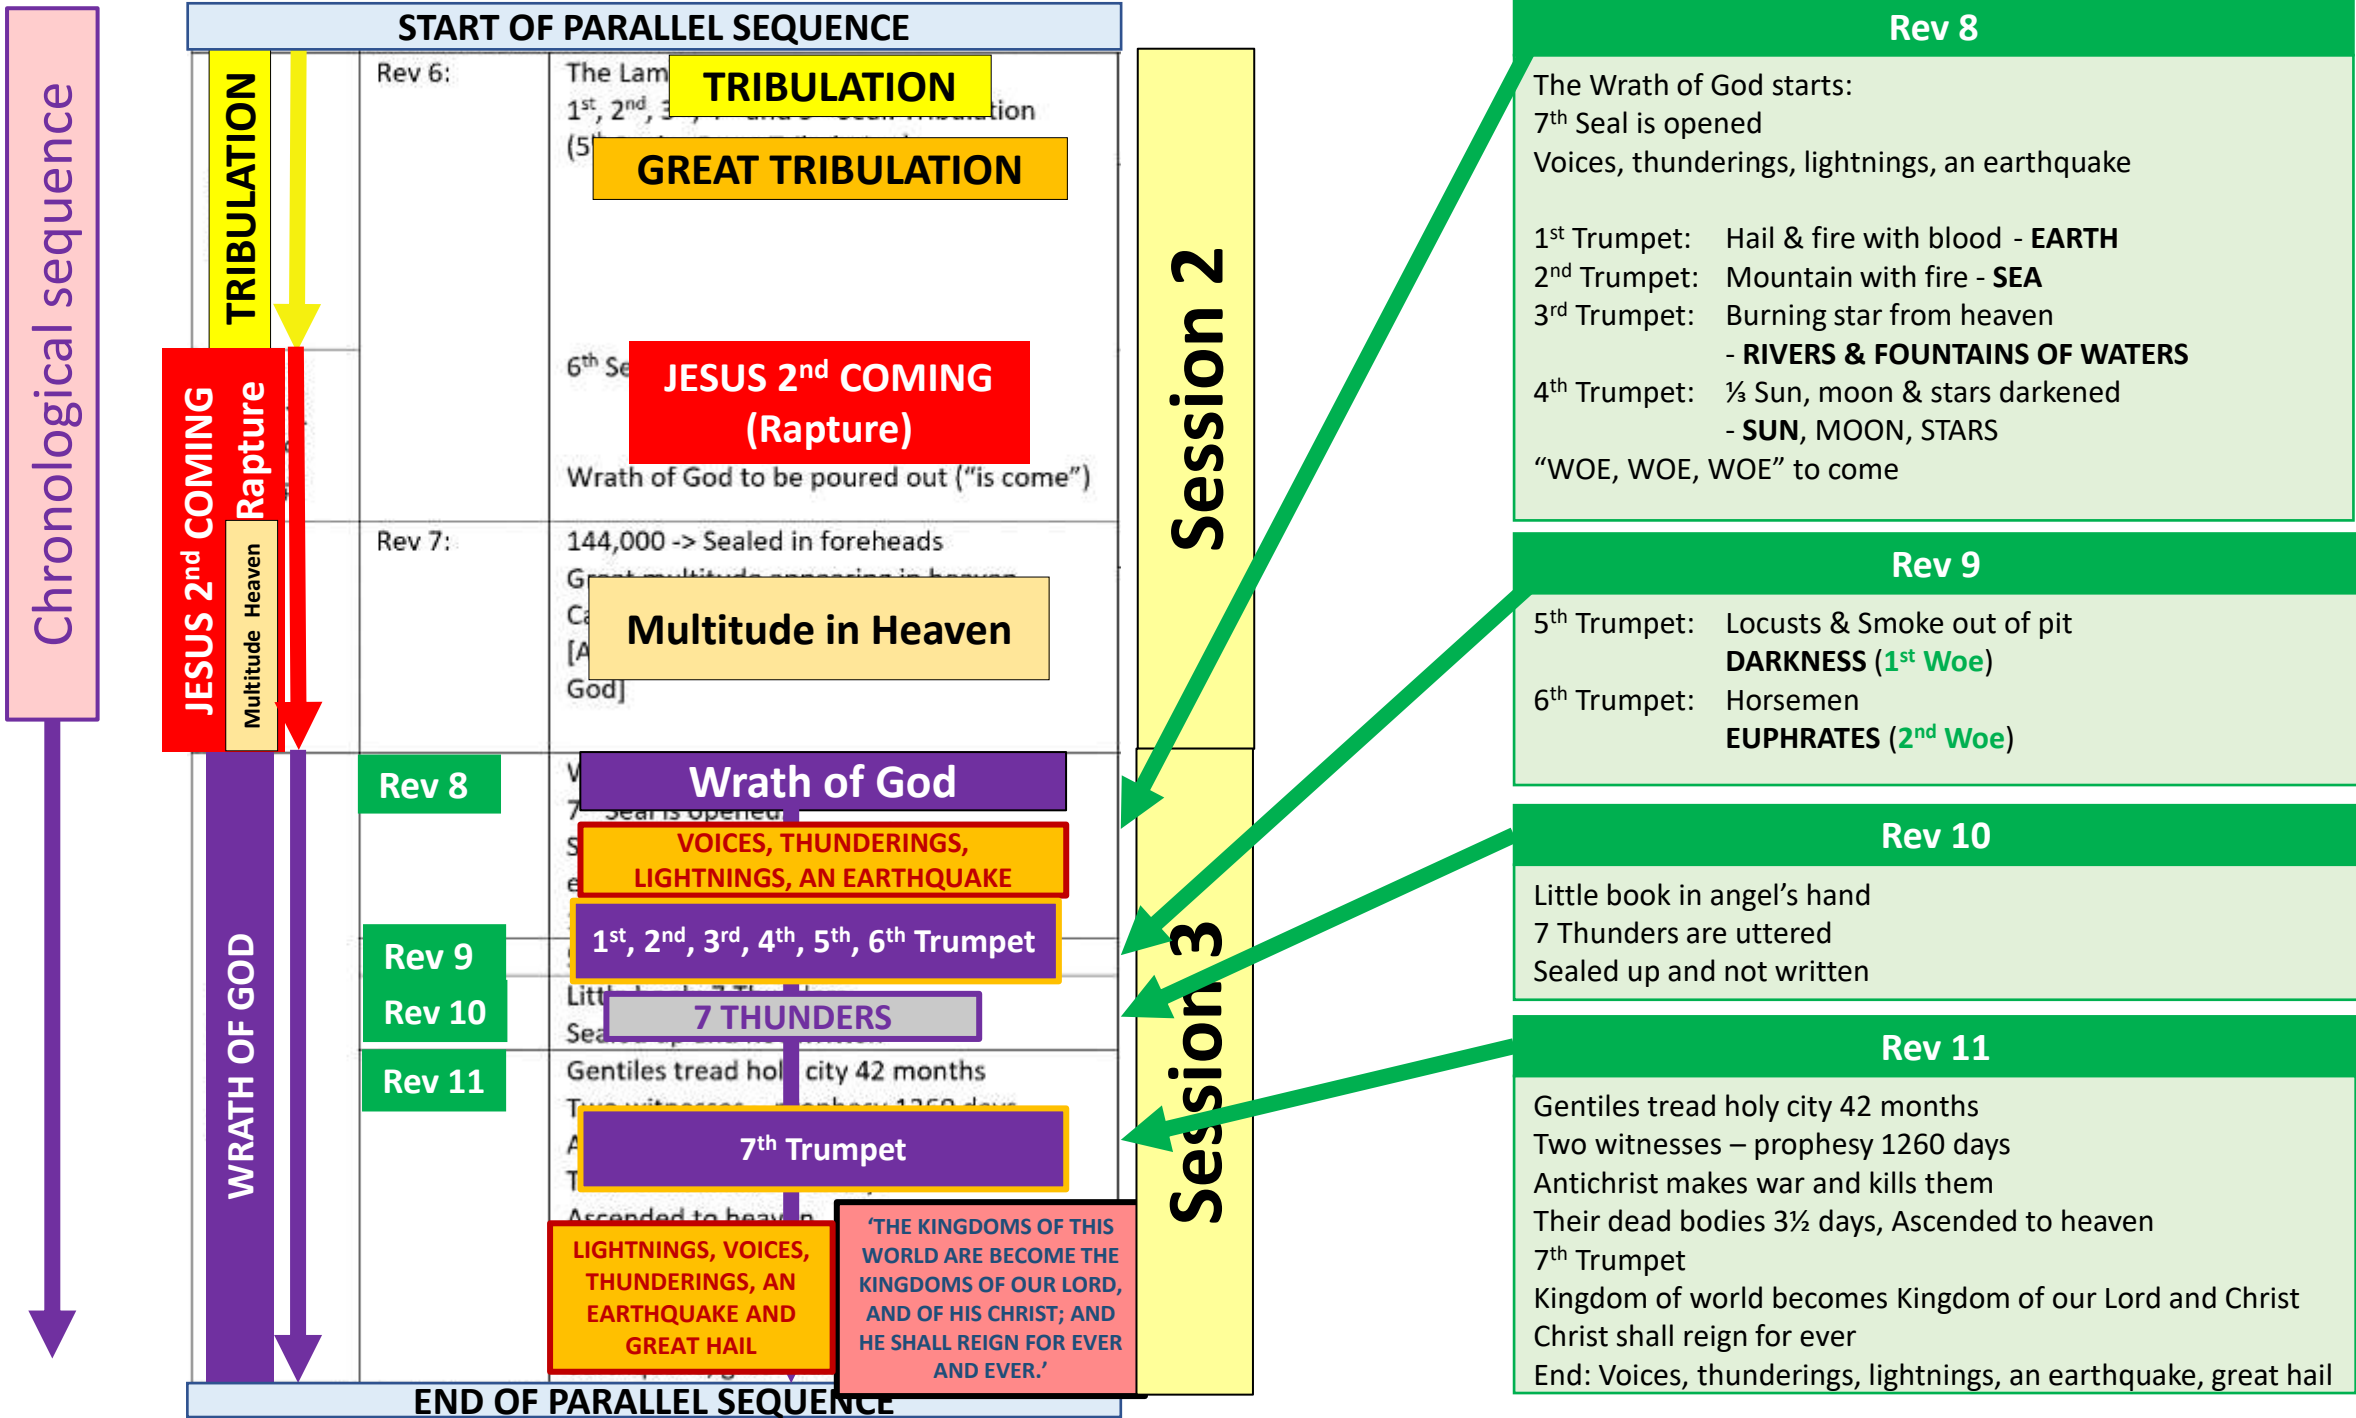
Chronological sequence

START OF PARALLEL SEQUENCE

TRIBULATION

JESUS 2$^{nd}$ COMING Rapture

Multitude Heaven

WRATH OF GOD

Rev 6:

The Lam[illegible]

1$^{st}$, 2$^{nd}$, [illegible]tion

(5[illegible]

TRIBULATION

GREAT TRIBULATION

6$^{th}$ Se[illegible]

JESUS 2$^{nd}$ COMING (Rapture)

Wrath of God to be poured out ("is come")

Rev 7:

144,000 -> Sealed in foreheads

G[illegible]

C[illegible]

[A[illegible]

God]

Multitude in Heaven

Rev 8

Wrath of God

VOICES, THUNDERINGS, LIGHTNINGS, AN EARTHQUAKE

Rev 9

1$^{st}$, 2$^{nd}$, 3$^{rd}$, 4$^{th}$, 5$^{th}$, 6$^{th}$ Trumpet

Rev 10

7 THUNDERS

Rev 11

Gentiles tread hol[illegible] city 42 months

7$^{th}$ Trumpet

LIGHTNINGS, VOICES, THUNDERINGS, AN EARTHQUAKE AND GREAT HAIL

'THE KINGDOMS OF THIS WORLD ARE BECOME THE KINGDOMS OF OUR LORD, AND OF HIS CHRIST; AND HE SHALL REIGN FOR EVER AND EVER.'

END OF PARALLEL SEQUENCE

Session 2

Session 3

Rev 8

The Wrath of God starts:
7$^{th}$ Seal is opened
Voices, thunderings, lightnings, an earthquake

1$^{st}$ Trumpet: Hail & fire with blood - EARTH
2$^{nd}$ Trumpet: Mountain with fire - SEA
3$^{rd}$ Trumpet: Burning star from heaven
- RIVERS & FOUNTAINS OF WATERS
4$^{th}$ Trumpet: ⅓ Sun, moon & stars darkened
- SUN, MOON, STARS
"WOE, WOE, WOE" to come

Rev 9

5$^{th}$ Trumpet: Locusts & Smoke out of pit
DARKNESS (1$^{st}$ Woe)
6$^{th}$ Trumpet: Horsemen
EUPHRATES (2$^{nd}$ Woe)

Rev 10

Little book in angel's hand
7 Thunders are uttered
Sealed up and not written

Rev 11

Gentiles tread holy city 42 months
Two witnesses – prophesy 1260 days
Antichrist makes war and kills them
Their dead bodies 3½ days, Ascended to heaven
7$^{th}$ Trumpet
Kingdom of world becomes Kingdom of our Lord and Christ
Christ shall reign for ever
End: Voices, thunderings, lightnings, an earthquake, great hail